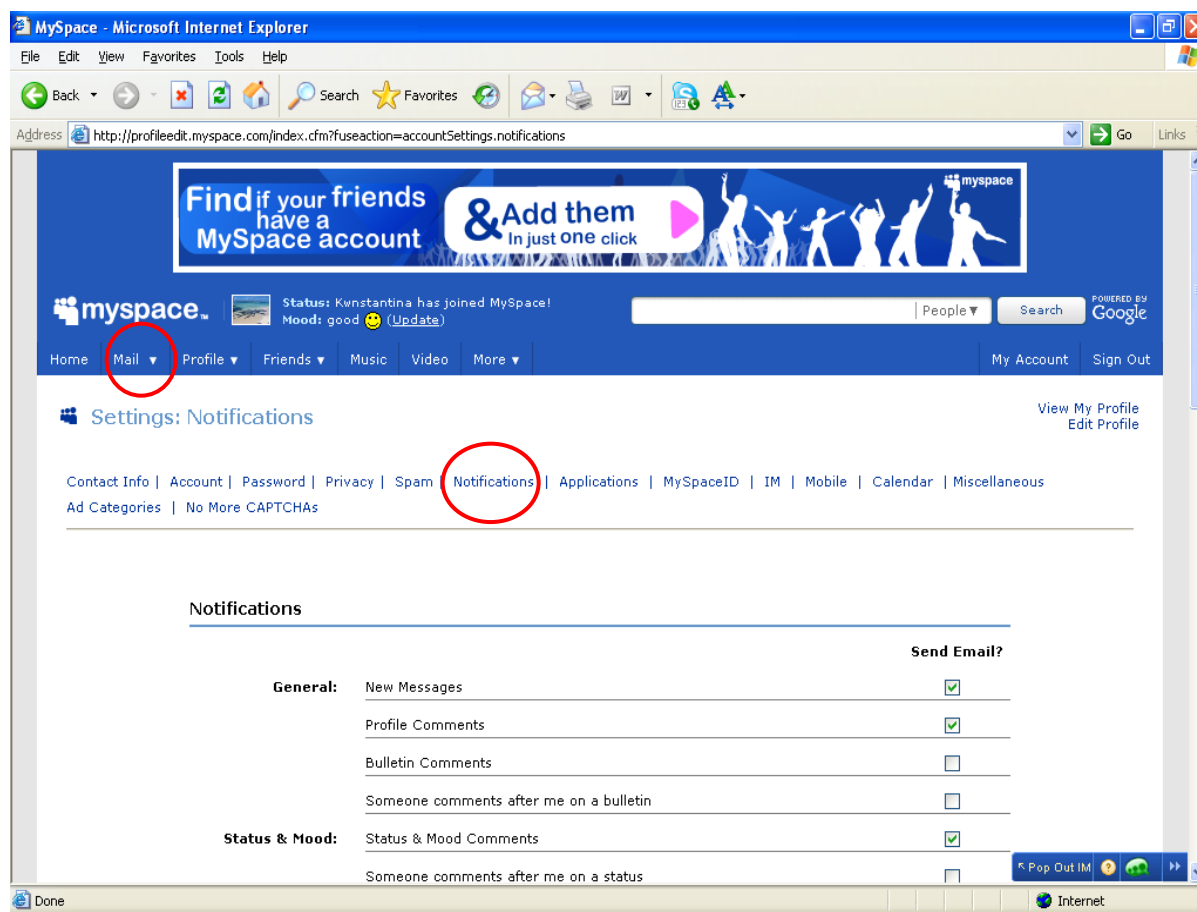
MySpace - Microsoft Internet Explorer

File Edit View Favorites Tools Help

Back Search Favorites

Address http://profileedit.myspace.com/index.cfm?fuseaction=accountSettings.notifications Go Links

Find if your friends have a MySpace account & Add them In just one click myspace

myspace Status: Kwnstantina has joined MySpace! Mood: good (Update)

People Search POWERED BY Google

Home Mail Profile Friends Music Video More My Account Sign Out

Settings: Notifications

View My Profile
Edit Profile

Contact Info | Account | Password | Privacy | Spam | Notifications | Applications | MySpaceID | IM | Mobile | Calendar | Miscellaneous
Ad Categories | No More CAPTCHAs

Notifications

Send Email?

General: New Messages
Profile Comments
Bulletin Comments
Someone comments after me on a bulletin
Status & Mood: Status & Mood Comments
Someone comments after me on a status

Pop Out IM

Done Internet